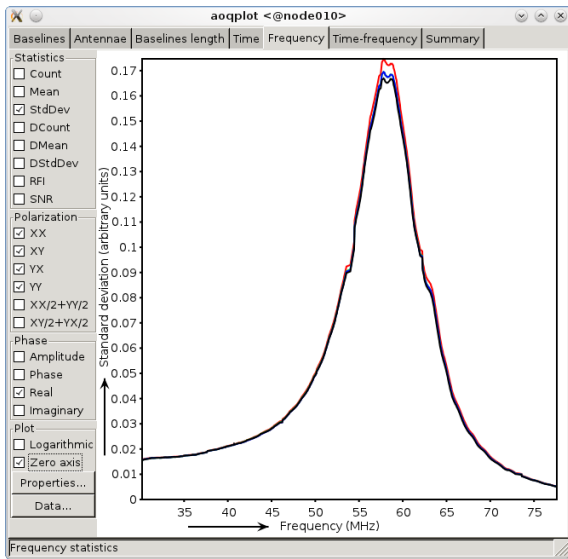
aoqplot <@node010>

Baselines | Antennae | Baselines length | Time | Frequency | Time-frequency | Summary

Statistics
☐ Count
☐ Mean
☑ StdDev
☐ DCount
☐ DMean
☐ DStdDev
☐ RFI
☐ SNR

Polarization
☑ XX
☑ XY
☑ YX
☑ YY
☐ XX/2+YY/2
☐ XY/2+YX/2

Phase
☐ Amplitude
☐ Phase
☑ Real
☐ Imaginary

Plot
☐ Logarithmic
☑ Zero axis

Properties...
Data...

Standard deviation (arbitrary units)
0.17
0.16
0.15
0.14
0.13
0.12
0.11
0.1
0.09
0.08
0.07
0.06
0.05
0.04
0.03
0.02
0.01
0

35 40 45 50 55 60 65 70 75
Frequency (MHz)

Frequency statistics